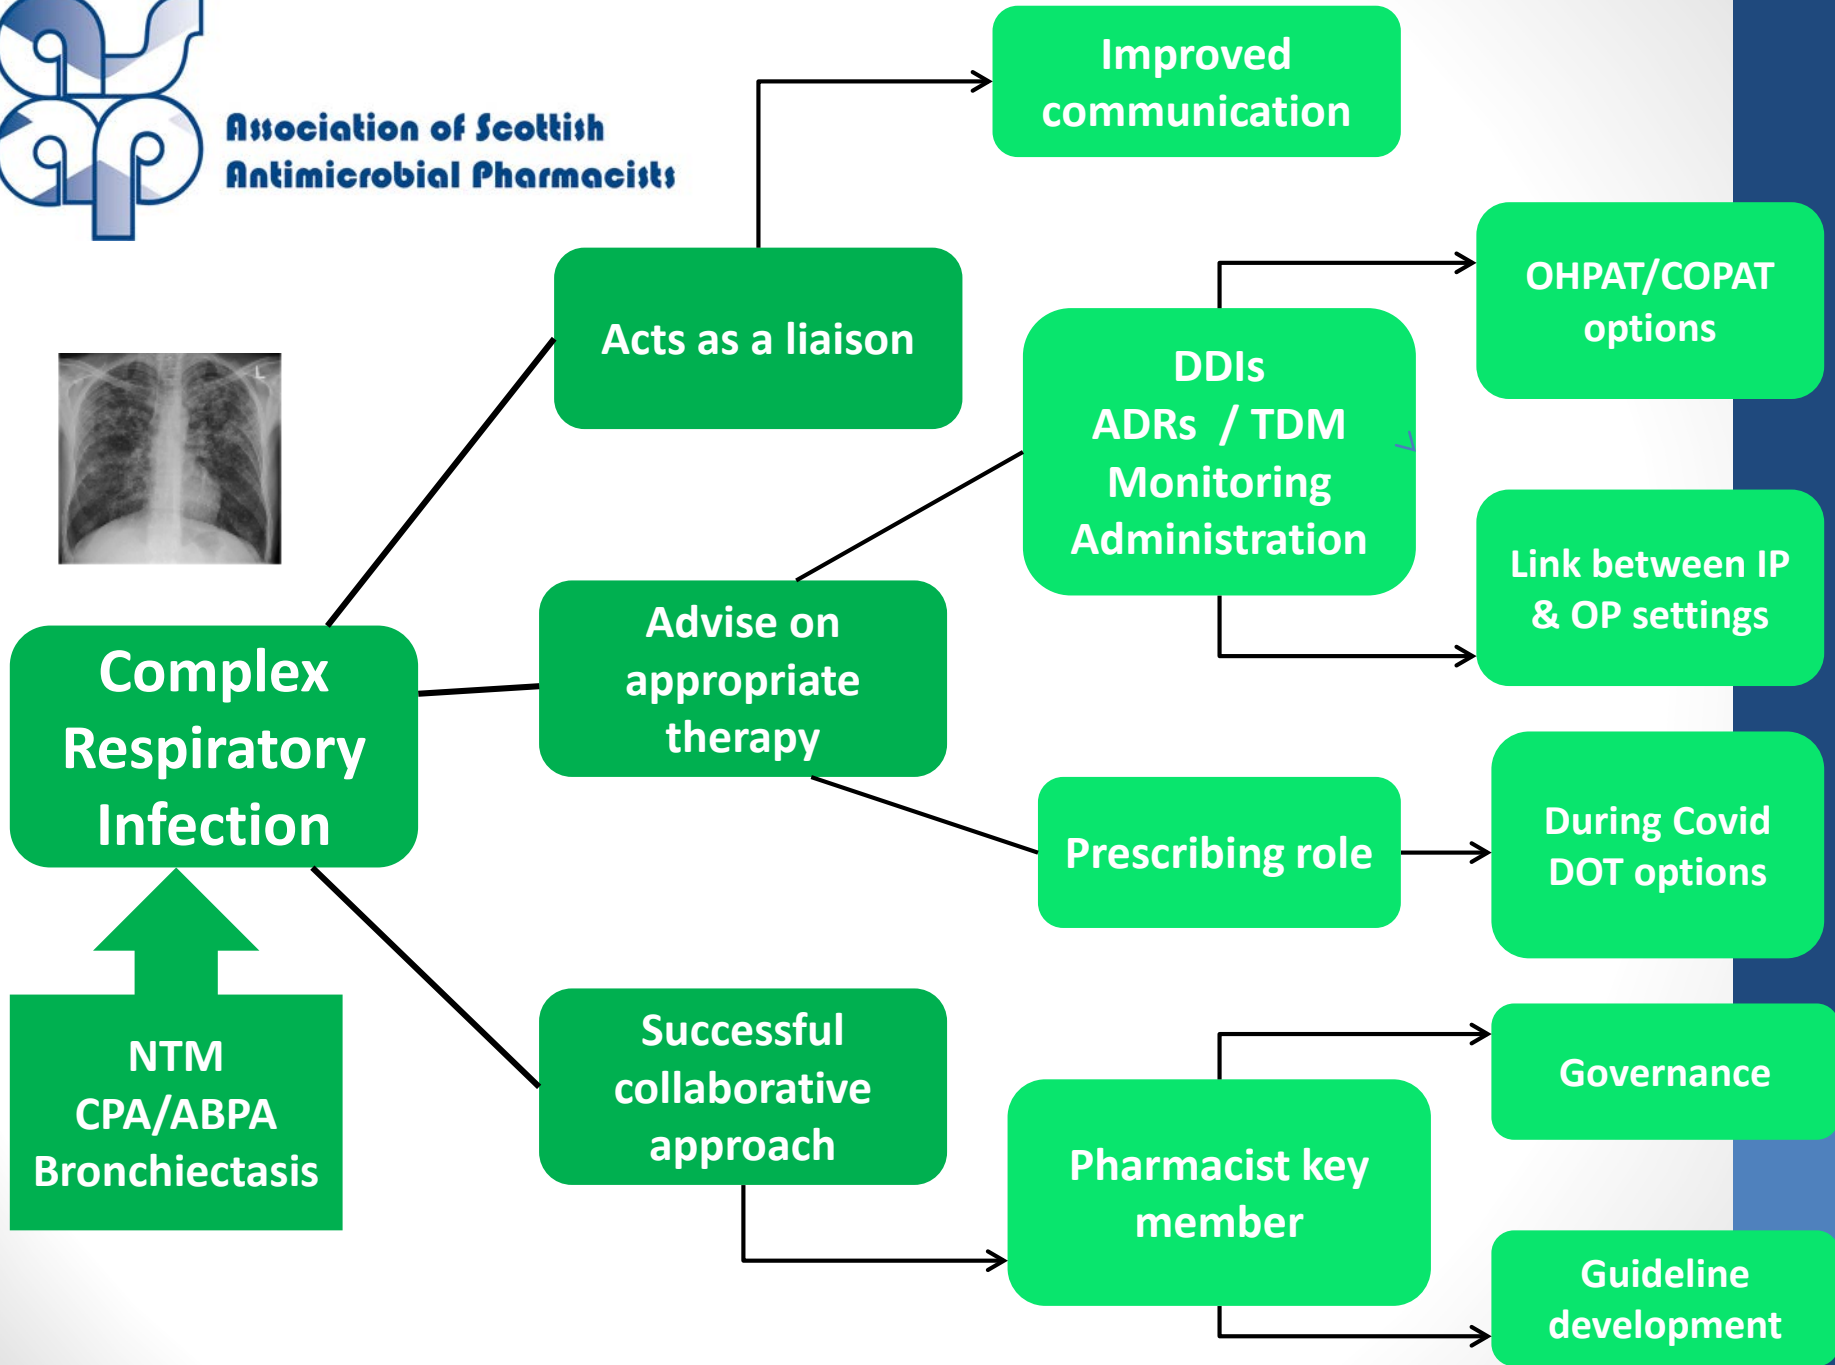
Association of Scottish Antimicrobial Pharmacists

Improved communication

Acts as a liaison

OHPAT/COPAT options

DDIs
ADRs / TDM
Monitoring
Administration

Link between IP & OP settings

Complex Respiratory Infection

Advise on appropriate therapy

Prescribing role

During Covid DOT options

NTM
CPA/ABPA
Bronchiectasis

Successful collaborative approach

Governance

Pharmacist key member

Guideline development